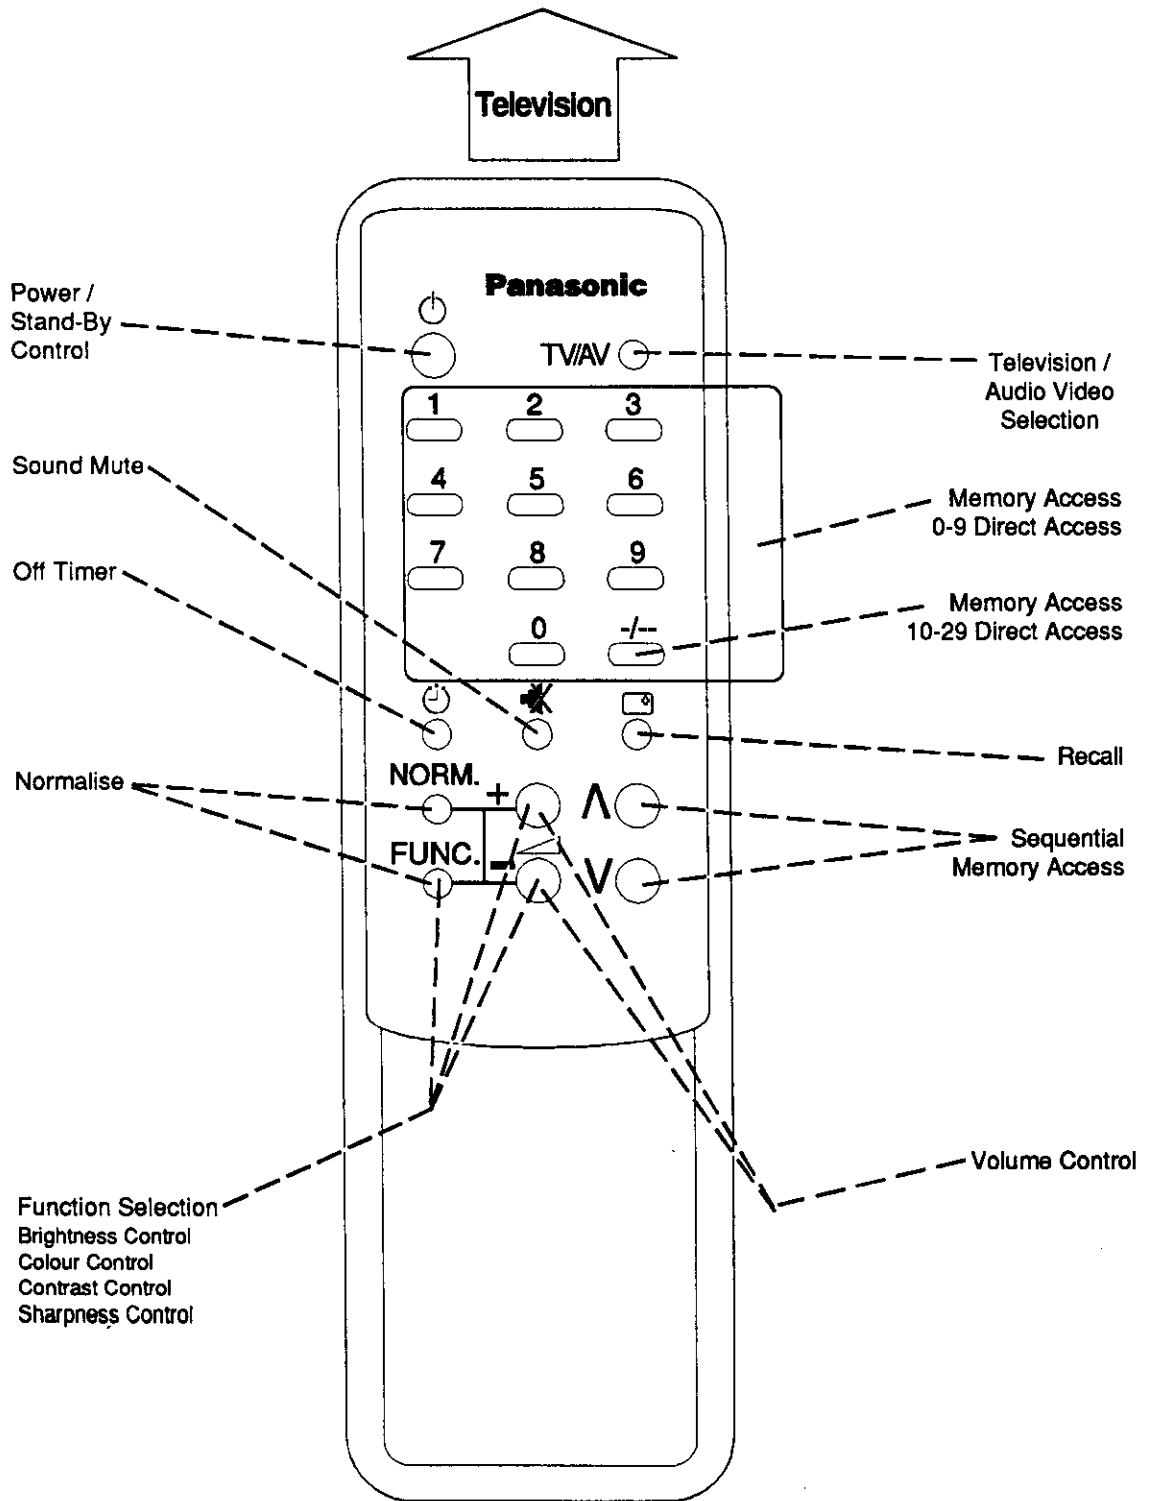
Television

Panasonic

Power / Stand-By Control

TV/AV

Television / Audio Video Selection

1 2 3
4 5 6
7 8 9
0 -/--

Sound Mute

Memory Access 0-9 Direct Access

Off Timer

Memory Access 10-29 Direct Access

Recall

Normalise

NORM.

+

Λ

Sequential Memory Access

FUNC.

-

V

Volume Control

Function Selection
Brightness Control
Colour Control
Contrast Control
Sharpness Control